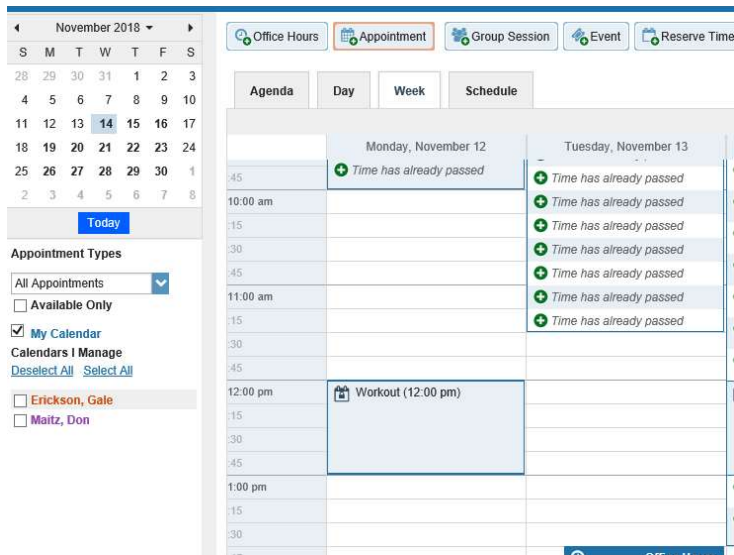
◄ November 2018 ▾ ►

| S | M | T | W | T | F | S |
|---|---|---|---|---|---|---|
| 28 | 29 | 30 | 31 | 1 | 2 | 3 |
| 4 | 5 | 6 | 7 | 8 | 9 | 10 |
| 11 | 12 | 13 | 14 | 15 | 16 | 17 |
| 18 | 19 | 20 | 21 | 22 | 23 | 24 |
| 25 | 26 | 27 | 28 | 29 | 30 | 1 |
| 2 | 3 | 4 | 5 | 6 | 7 | 8 |

Today

Appointment Types

All Appointments

Available Only

My Calendar

Calendars I Manage

Deselect All Select All

Erickson, Gale

Maitz, Don

Office Hours | Appointment | Group Session | Event | Reserve Time

Agenda | Day | Week | Schedule

Monday, November 12 | Tuesday, November 13

:45
Time has already passed

10:00 am
Time has already passed

:15
Time has already passed

:30
Time has already passed

:45
Time has already passed

11:00 am
Time has already passed

:15
Time has already passed

:30

:45

12:00 pm
Workout (12:00 pm)

:15

:30

:45

1:00 pm

:15

:30

Office Hours